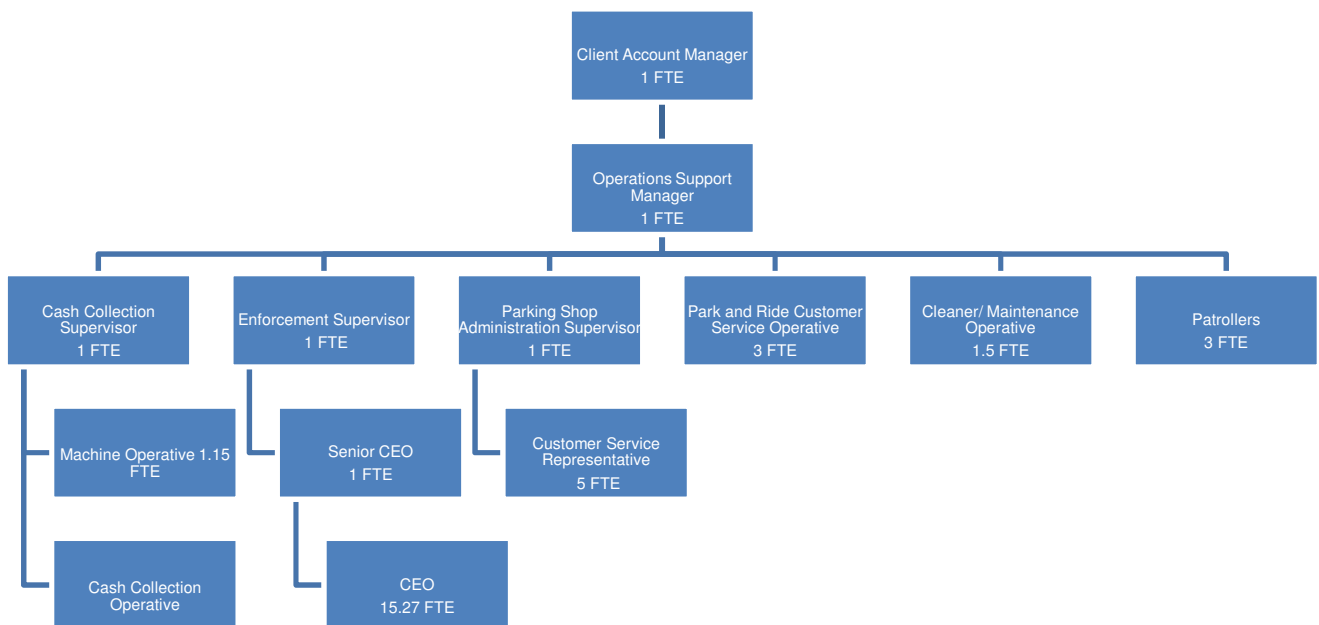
Client Account Manager
1 FTE

Operations Support Manager
1 FTE

Cash Collection Supervisor
1 FTE

Enforcement Supervisor
1 FTE

Parking Shop Administration Supervisor
1 FTE

Park and Ride Customer Service Operative
3 FTE

Cleaner/ Maintenance Operative
1.5 FTE

Patrollers
3 FTE

Machine Operative 1.15 FTE

Cash Collection Operative

Senior CEO
1 FTE

CEO
15.27 FTE

Customer Service Representative
5 FTE